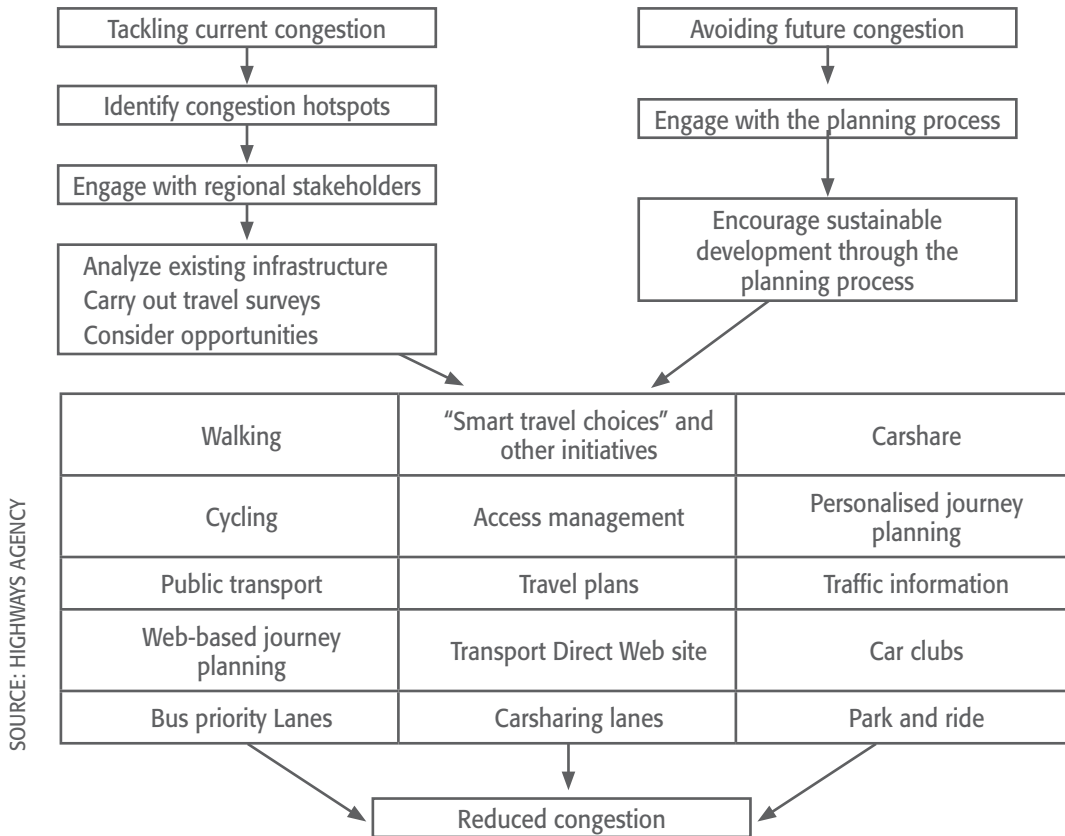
Tackling current congestion

Identify congestion hotspots

Engage with regional stakeholders

Analyze existing infrastructure
Carry out travel surveys
Consider opportunities

Avoiding future congestion

Engage with the planning process

Encourage sustainable development through the planning process

| Walking | "Smart travel choices" and other initiatives | Carshare |
|---|---|---|
| Cycling | Access management | Personalised journey planning |
| Public transport | Travel plans | Traffic information |
| Web-based journey planning | Transport Direct Web site | Car clubs |
| Bus priority Lanes | Carsharing lanes | Park and ride |

Reduced congestion

SOURCE: HIGHWAYS AGENCY